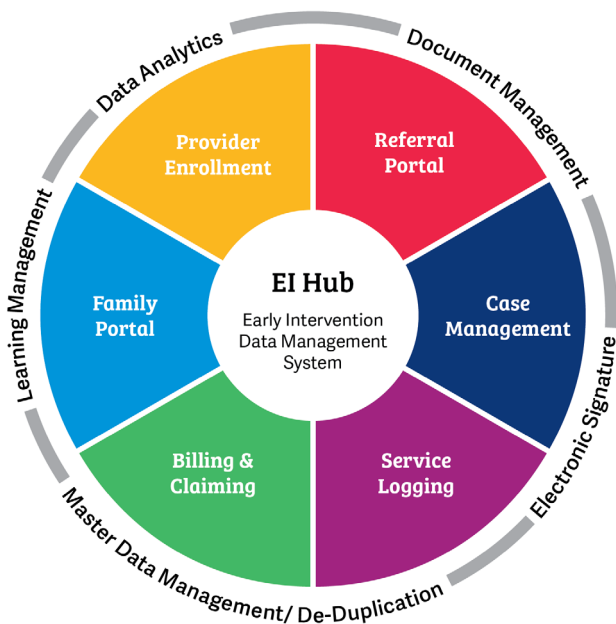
EI Hub
Early Intervention Data Management System

Provider Enrollment

Referral Portal

Case Management

Service Logging

Billing & Claiming

Family Portal

Data Analytics

Document Management

Electronic Signature

Master Data Management/ De-Duplication

Learning Management